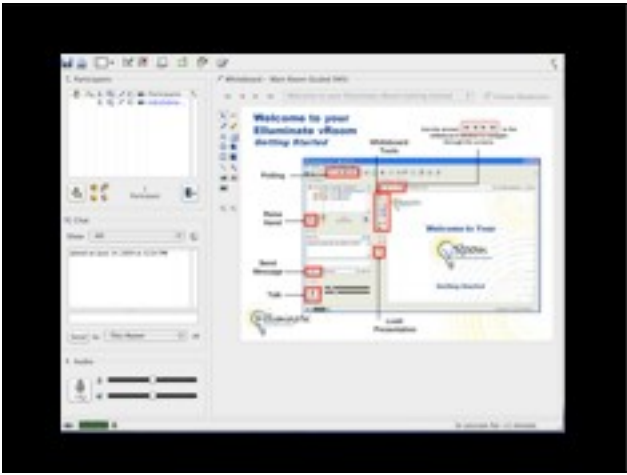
Participants

Chat

Audio

Whiteboard - Main Room

Welcome to your Elluminate vRoom

Getting Started

Whiteboard Tools

Polling

Raise Hand

Send Message

Talk

Load Presentation

Welcome to Your

Getting Started

Send

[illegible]